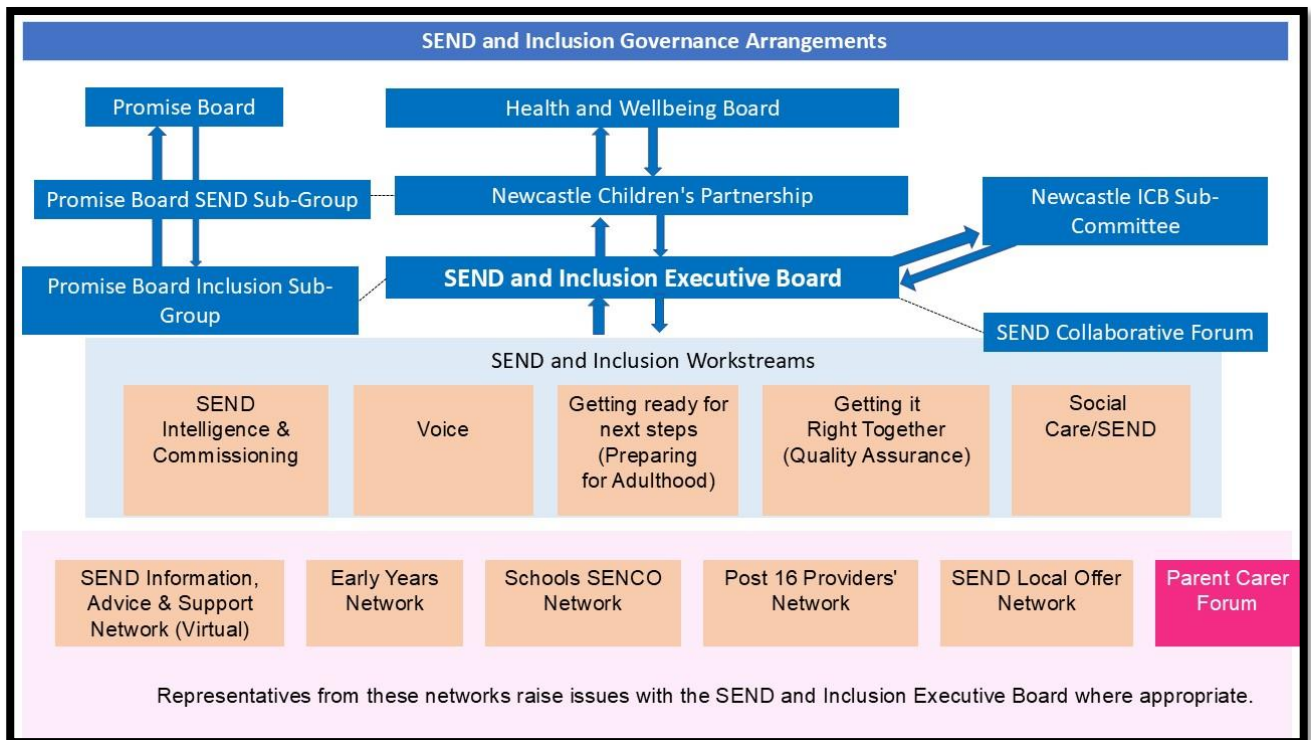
SEND and Inclusion Governance Arrangements

Promise Board

Health and Wellbeing Board

Promise Board SEND Sub-Group

Newcastle Children's Partnership

Newcastle ICB Sub-Committee

Promise Board Inclusion Sub-Group

SEND and Inclusion Executive Board

SEND Collaborative Forum

SEND and Inclusion Workstreams

SEND Intelligence & Commissioning

Voice

Getting ready for next steps (Preparing for Adulthood)

Getting it Right Together (Quality Assurance)

Social Care/SEND

SEND Information, Advice & Support Network (Virtual)

Early Years Network

Schools SENCO Network

Post 16 Providers' Network

SEND Local Offer Network

Parent Carer Forum

Representatives from these networks raise issues with the SEND and Inclusion Executive Board where appropriate.